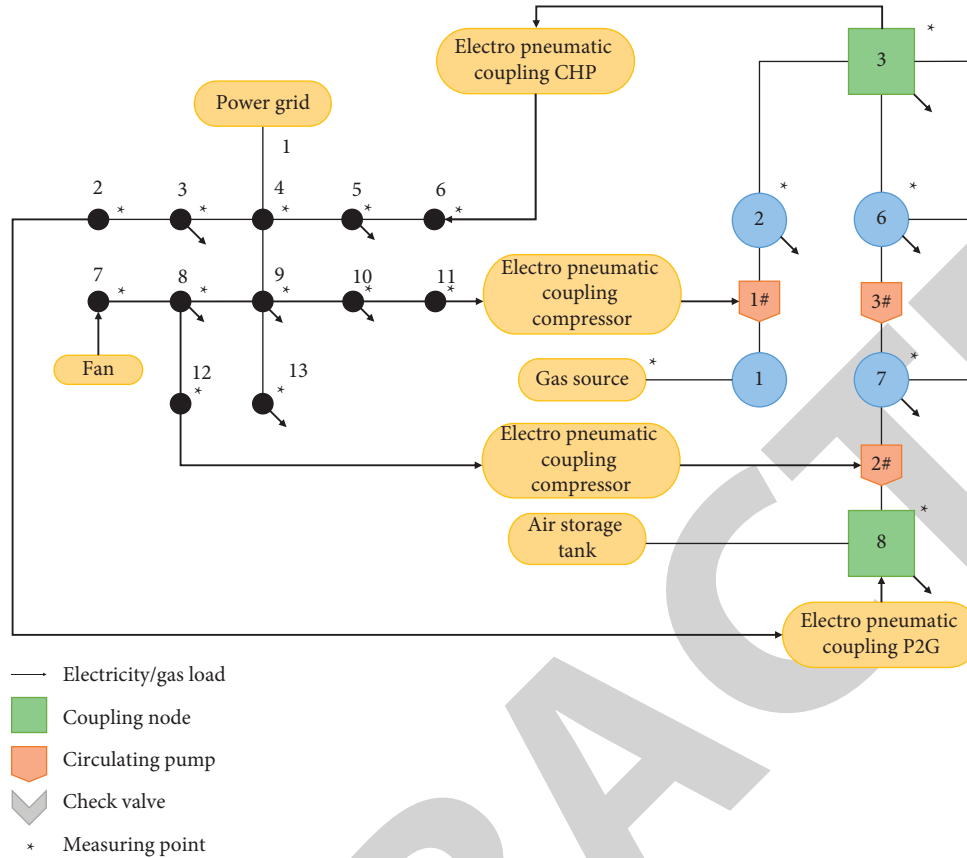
Electro pneumatic coupling CHP

3

Power grid

1

2 3 4 5 6

2

6

7 8 9 10 11

Electro pneumatic coupling compressor

1#

3#

Fan

12

13

Gas source

1

7

Electro pneumatic coupling compressor

2#

Air storage tank

8

Electro pneumatic coupling P2G

Electricity/gas load

Coupling node

Circulating pump

Check valve

Measuring point

ACT